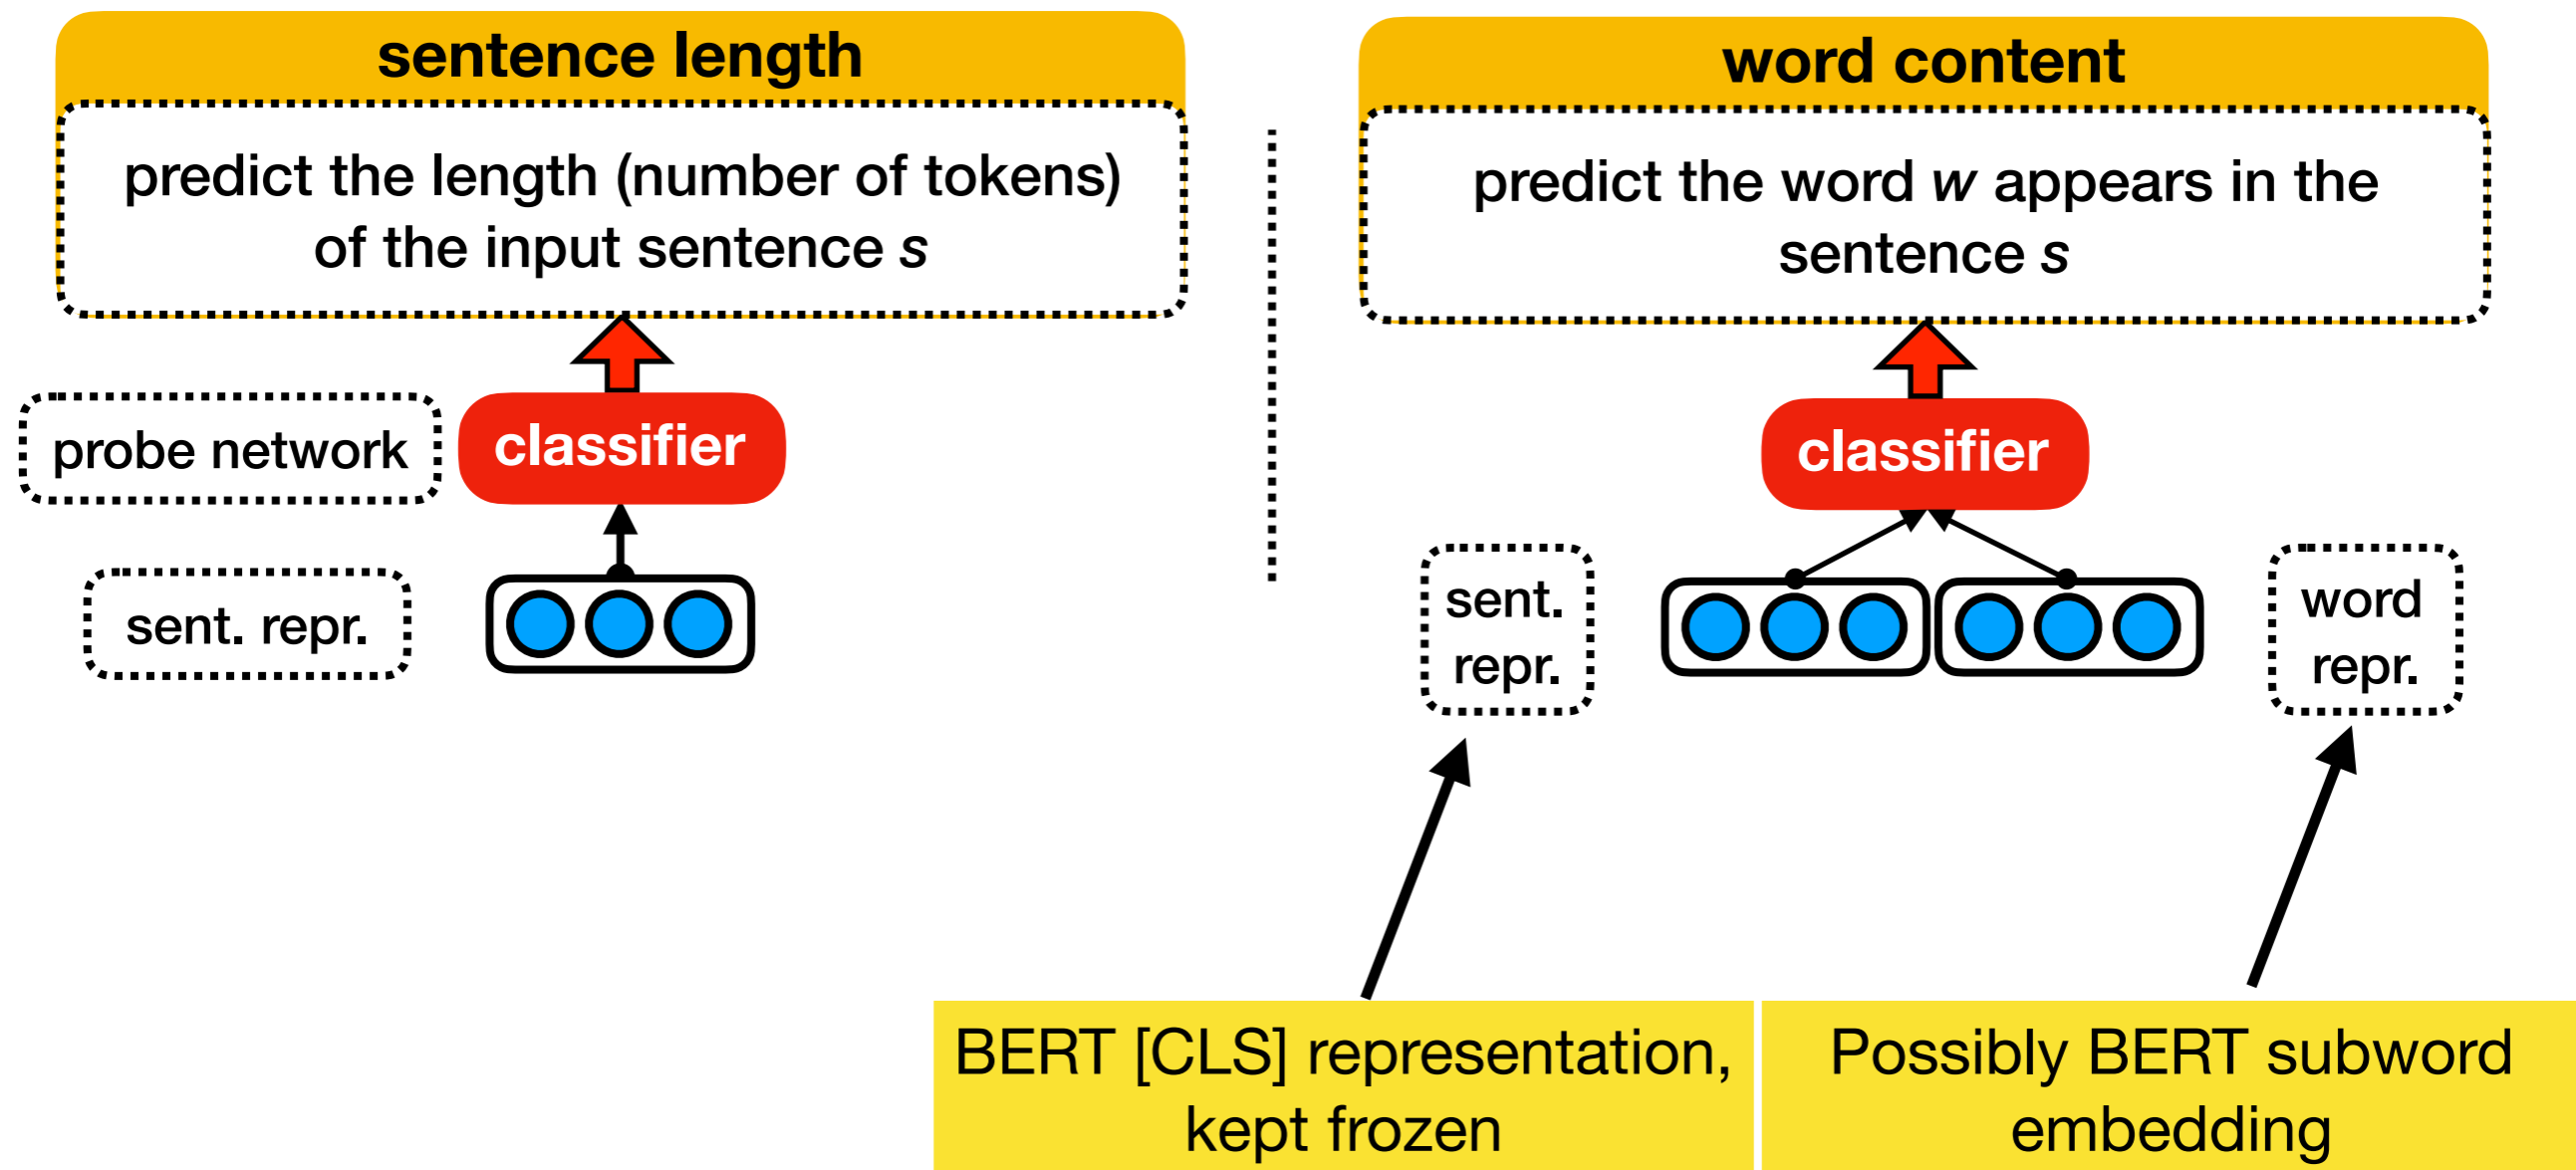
sentence length

predict the length (number of tokens) of the input sentence *s*

probe network

classifier

sent. repr.

word content

predict the word *w* appears in the sentence *s*

classifier

sent. repr.

word repr.

BERT [CLS] representation, kept frozen

Possibly BERT subword embedding